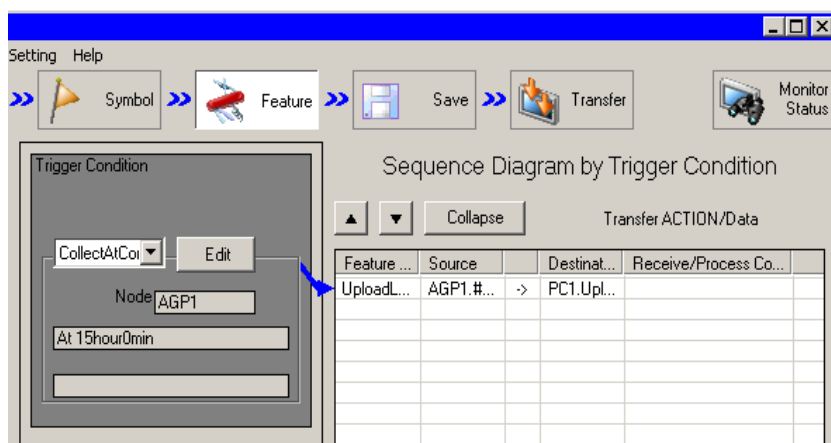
Setting Help

Symbol

Feature

Save

Transfer

Monitor Status

Trigger Condition

CollectAtCo

Edit

Node AGP1

At 15hour0min

Sequence Diagram by Trigger Condition

Collapse

Transfer ACTION/Data

| Feature ... | Source | | Destinat... | Receive/Process Co... | |
|---|---|---|---|---|---|
| UploadL... | AGP1.#... | -> | PC1.Upl... | | |
| | | | | | |
| | | | | | |
| | | | | | |
| | | | | | |
| | | | | | |
| | | | | | |
| | | | | | |